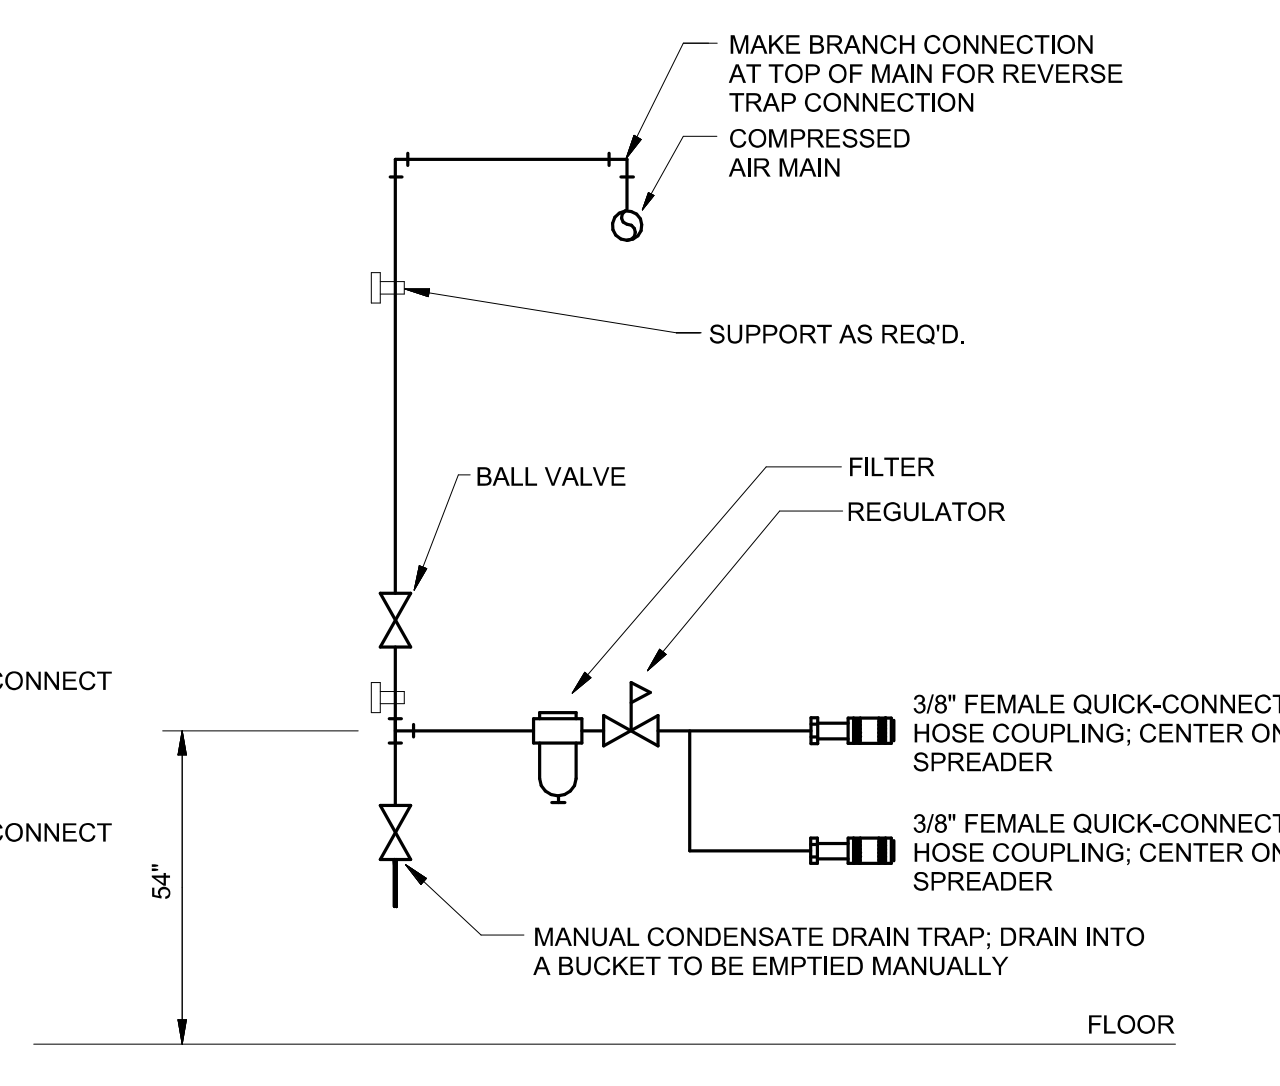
MAKE BRANCH CONNECTION AT TOP OF MAIN FOR REVERSE TRAP CONNECTION

COMPRESSED AIR MAIN

SUPPORT AS REQ'D.

BALL VALVE

FILTER

REGULATOR

CONNECT

3/8" FEMALE QUICK-CONNECT HOSE COUPLING; CENTER ON SPREADER

CONNECT

3/8" FEMALE QUICK-CONNECT HOSE COUPLING; CENTER ON SPREADER

54"

MANUAL CONDENSATE DRAIN TRAP; DRAIN INTO A BUCKET TO BE EMPTIED MANUALLY

FLOOR